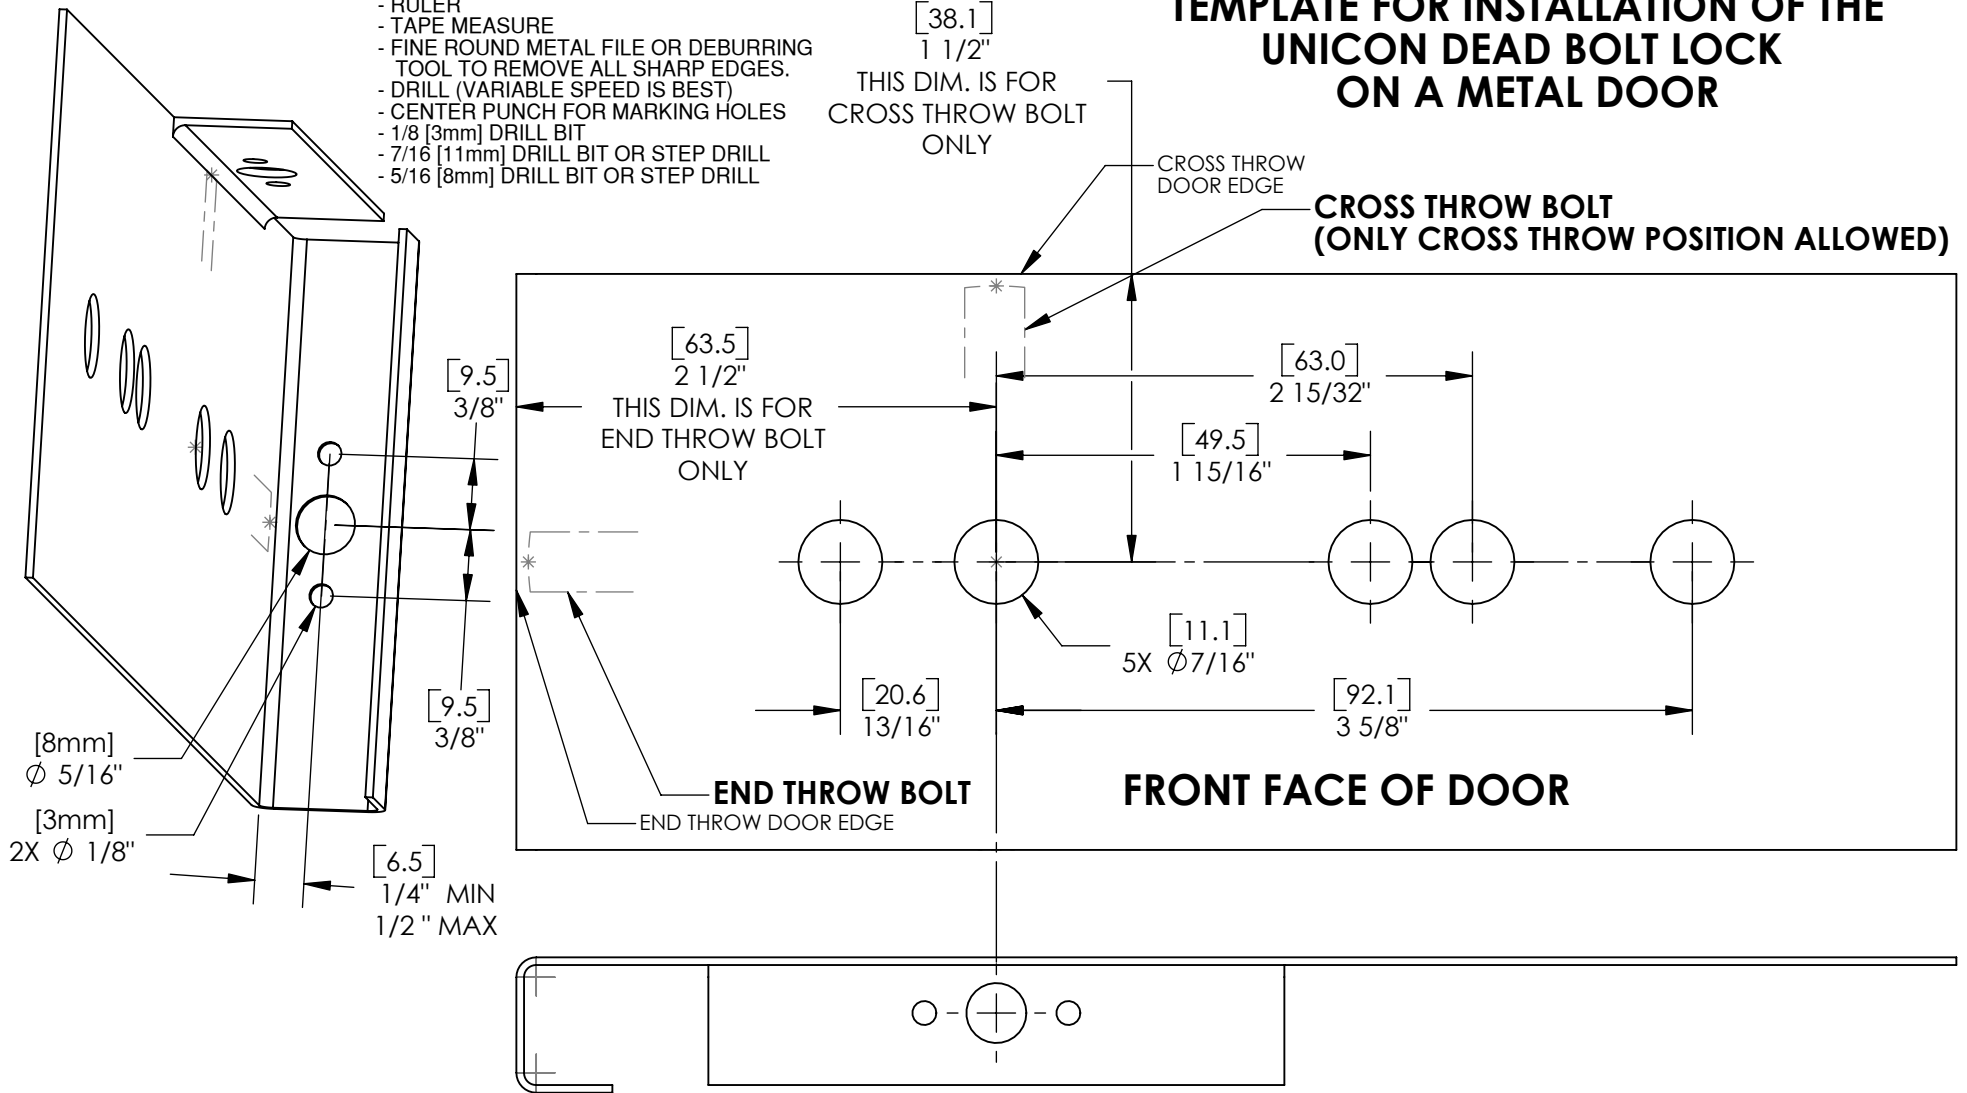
- RULER
- TAPE MEASURE
- FINE ROUND METAL FILE OR DEBURRING TOOL TO REMOVE ALL SHARP EDGES.
- DRILL (VARIABLE SPEED IS BEST)
- CENTER PUNCH FOR MARKING HOLES
- 1/8 [3mm] DRILL BIT
- 7/16 [11mm] DRILL BIT OR STEP DRILL
- 5/16 [8mm] DRILL BIT OR STEP DRILL

TEMPLATE FOR INSTALLATION OF THE UNICON DEAD BOLT LOCK ON A METAL DOOR

[38.1]
1 1/2"
THIS DIM. IS FOR CROSS THROW BOLT ONLY

CROSS THROW DOOR EDGE

CROSS THROW BOLT (ONLY CROSS THROW POSITION ALLOWED)

[63.5]
2 1/2"
THIS DIM. IS FOR END THROW BOLT ONLY

[9.5]
3/8"

[63.0]
2 15/32"

[49.5]
1 15/16"

[11.1]
5X $\varnothing$7/16"

[20.6]
13/16"

[92.1]
3 5/8"

[9.5]
3/8"

[8mm]
$\varnothing$ 5/16"

[3mm]
2X $\varnothing$ 1/8"

END THROW BOLT

END THROW DOOR EDGE

FRONT FACE OF DOOR

[6.5]
1/4" MIN
1/2 " MAX